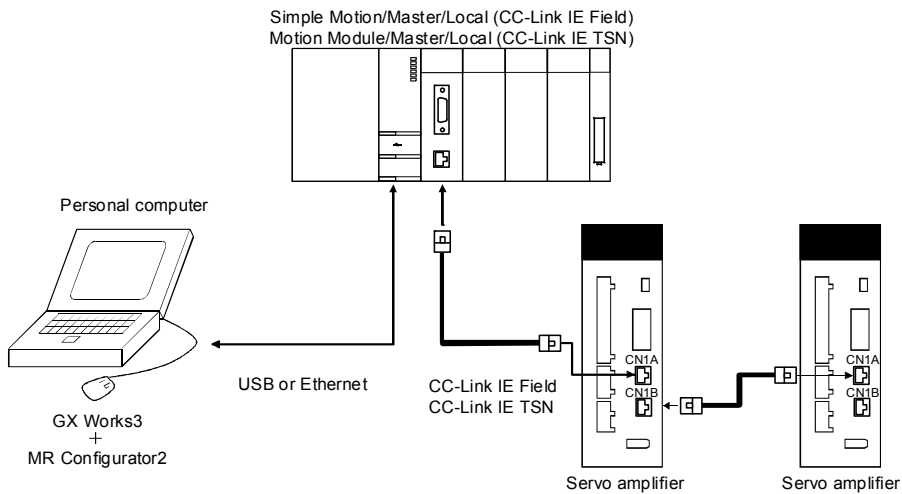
Simple Motion/Master/Local (CC-Link IE Field)
Motion Module/Master/Local (CC-Link IE TSN)

Personal computer

GX Works3
+
MR Configurator2

USB or Ethernet

CC-Link IE Field
CC-Link IE TSN

CN1A
CN1B

Servo amplifier

CN1A
CN1B

Servo amplifier